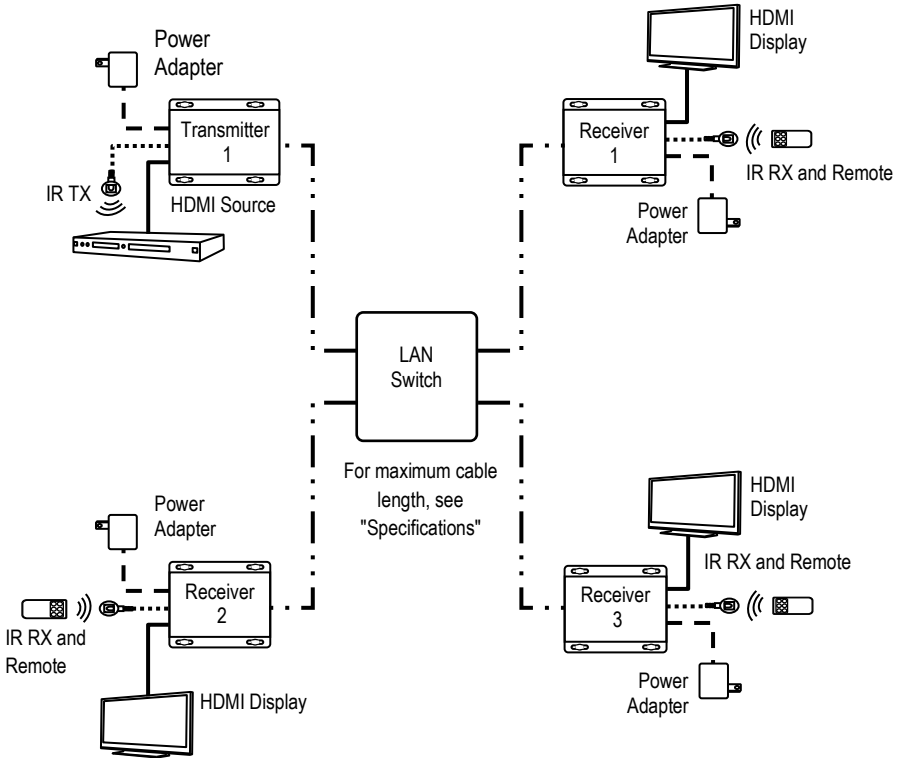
Power Adapter

Transmitter 1

IR TX

HDMI Source

HDMI Display

Receiver 1

IR RX and Remote

Power Adapter

LAN Switch

For maximum cable length, see "Specifications"

Power Adapter

Receiver 2

IR RX and Remote

HDMI Display

HDMI Display

IR RX and Remote

Receiver 3

Power Adapter